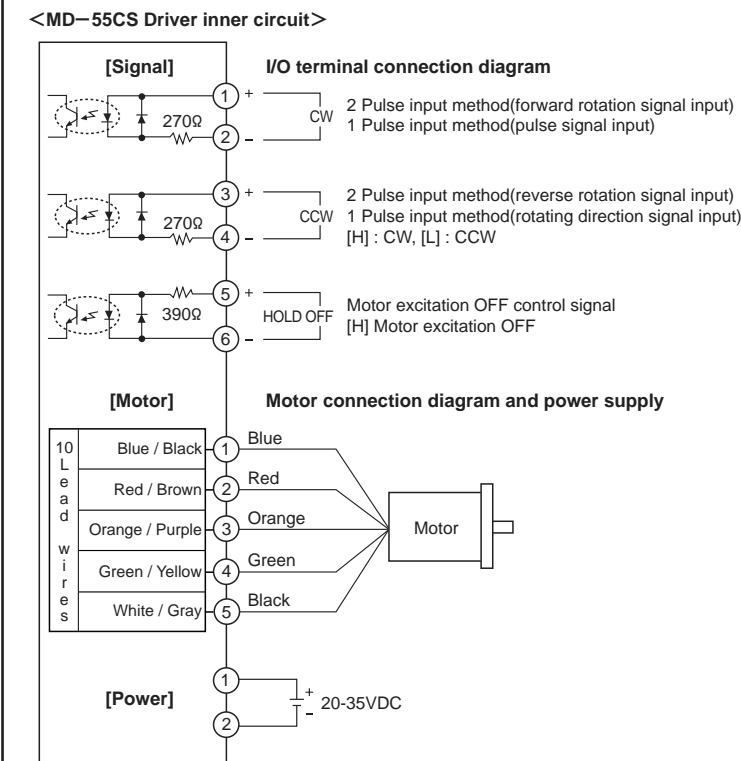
<MD−55CS Driver inner circuit>

[Signal]

I/O terminal connection diagram

270Ω

1 +
2 −

CW

2 Pulse input method(forward rotation signal input)
1 Pulse input method(pulse signal input)

270Ω

3 +
4 −

CCW

2 Pulse input method(reverse rotation signal input)
1 Pulse input method(rotating direction signal input)
[H] : CW, [L] : CCW

390Ω

5 +
6 −

HOLD OFF

Motor excitation OFF control signal
[H] Motor excitation OFF

[Motor]

Motor connection diagram and power supply

10 Lead wires

| | |
|---|---|
| Blue / Black | 1 |
| Red / Brown | 2 |
| Orange / Purple | 3 |
| Green / Yellow | 4 |
| White / Gray | 5 |

Blue
Red
Orange
Green
Black

Motor

[Power]

1
2

+
−
20-35VDC